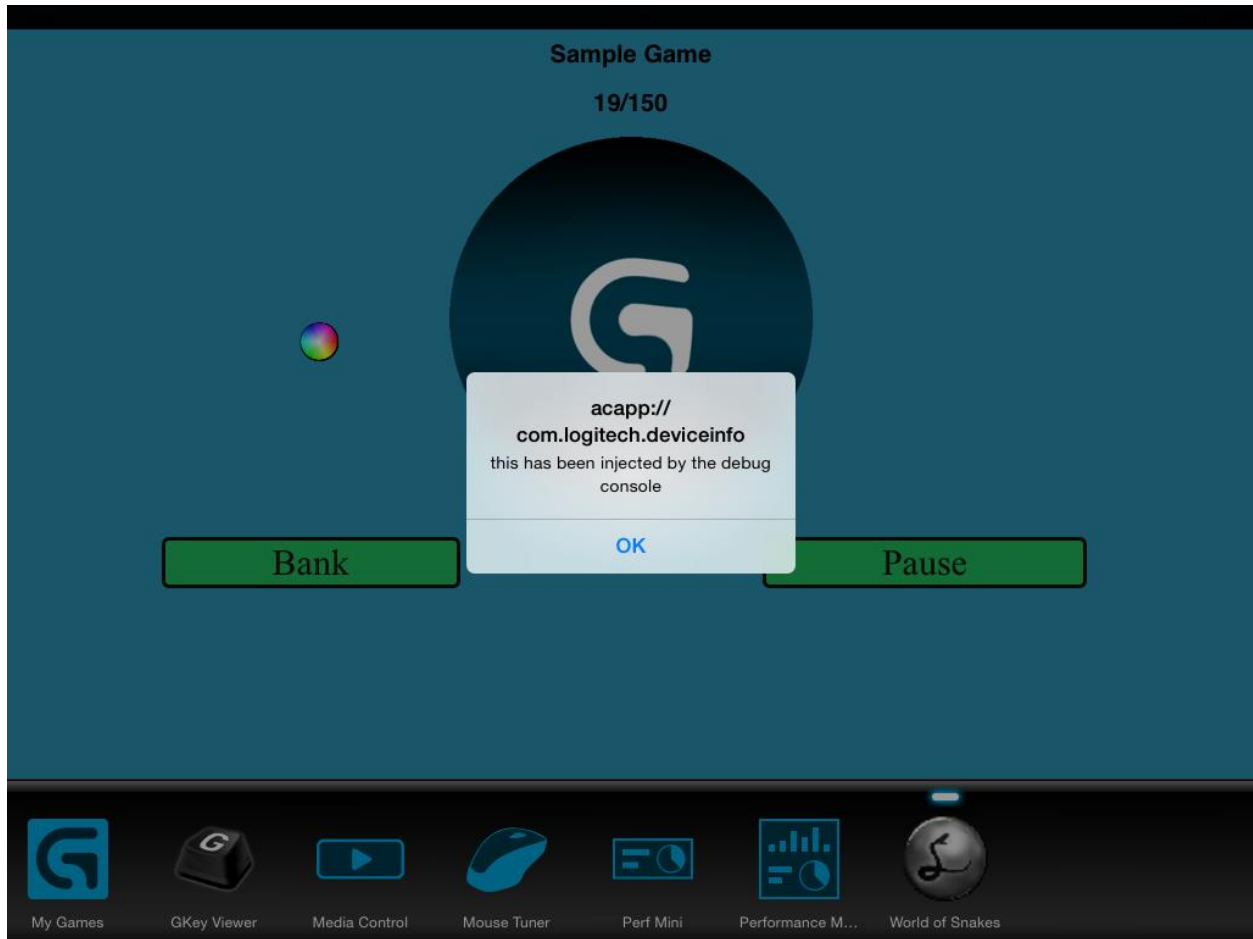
Sample Game

19/150

acapp://com.logitech.deviceinfo

this has been injected by the debug console

OK

Bank

Pause

My Games

GKey Viewer

Media Control

Mouse Tuner

Perf Mini

Performance M...

World of Snakes